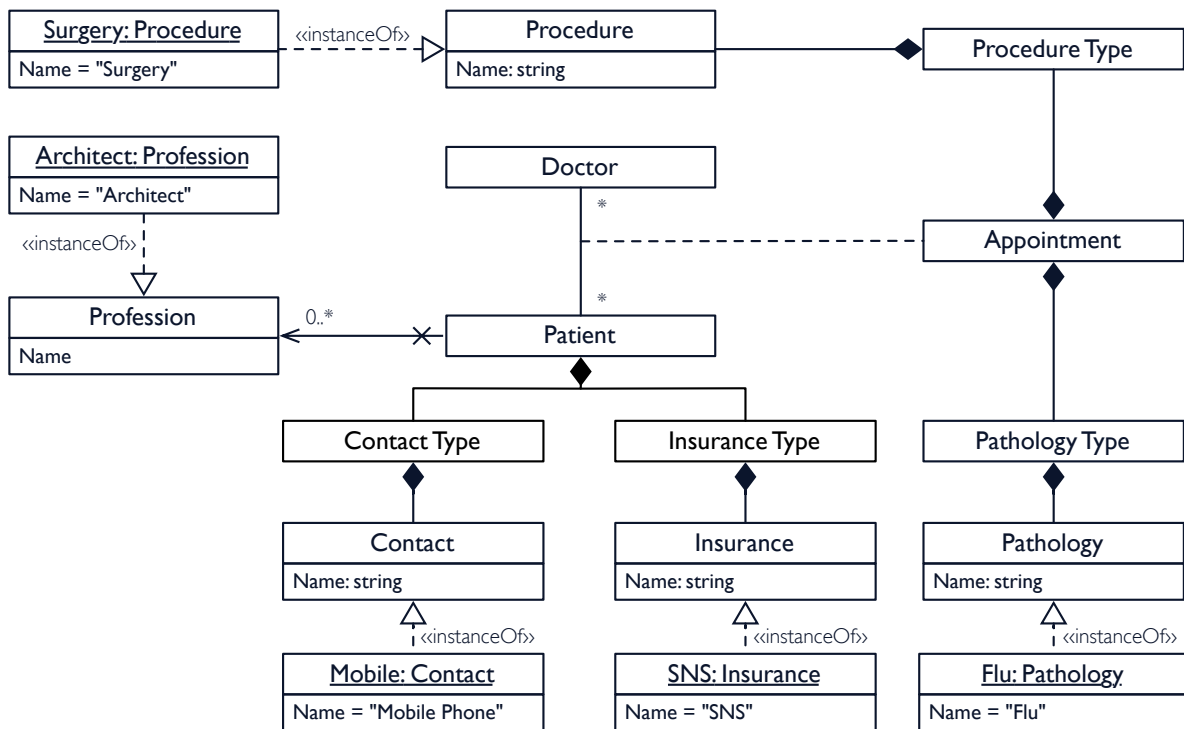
Surgery: Procedure
Name = "Surgery"

«instanceOf»

Procedure
Name: string

Procedure Type

Architect: Profession
Name = "Architect"

«instanceOf»

Profession
Name

Doctor

*

Appointment

*

0..*

Patient

Contact Type

Insurance Type

Pathology Type

Contact
Name: string

«instanceOf»

Mobile: Contact
Name = "Mobile Phone"

Insurance
Name: string

«instanceOf»

SNS: Insurance
Name = "SNS"

Pathology
Name: string

«instanceOf»

Flu: Pathology
Name = "Flu"